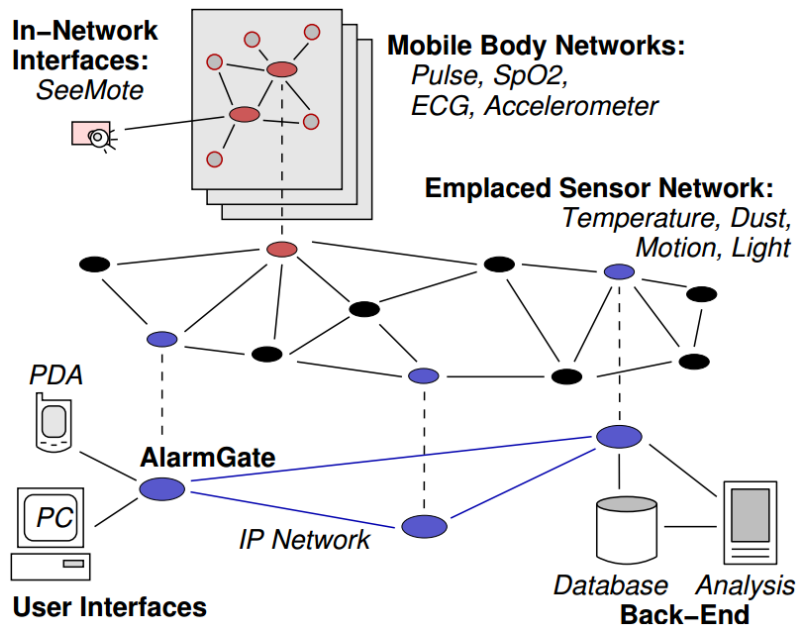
In−Network Interfaces:
SeeMote

Mobile Body Networks:
Pulse, SpO2,
ECG, Accelerometer

Emplaced Sensor Network:
Temperature, Dust,
Motion, Light

PDA

AlarmGate

PC

IP Network

User Interfaces

Database

Analysis

Back−End